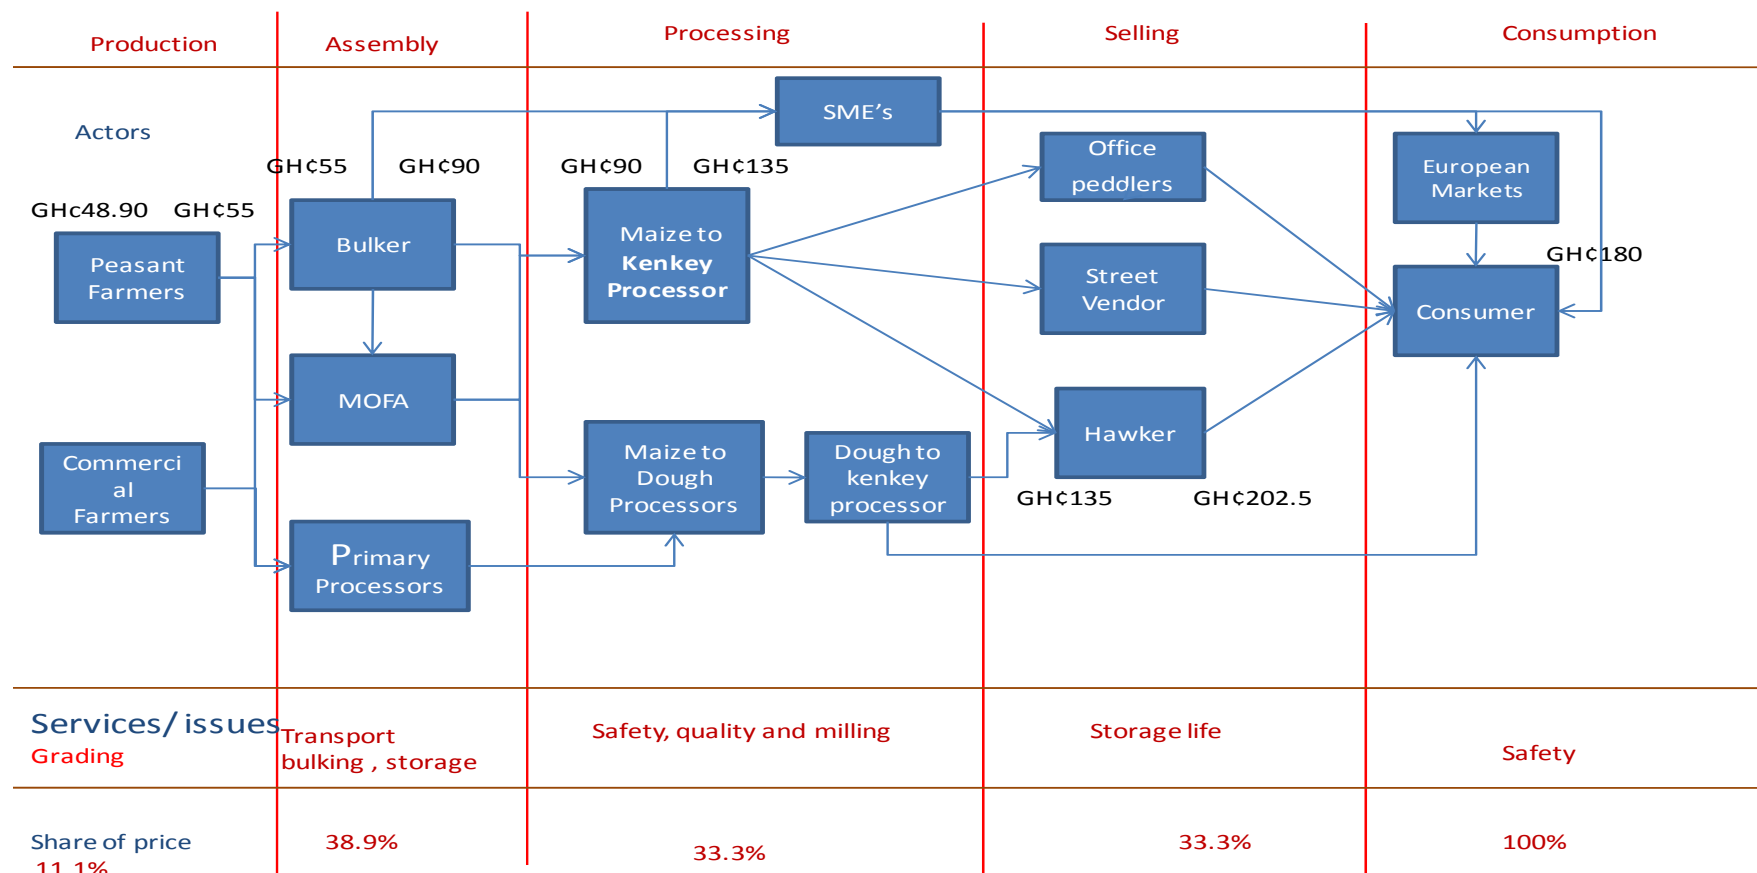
Production

Assembly

Processing

Selling

Consumption

Actors

SME's

GH¢55

GH¢90

GH¢90

GH¢135

Office peddlers

European Markets

GHc48.90

GH¢55

Peasant Farmers

Bulker

Maize to Kenkey Processor

Street Vendor

GH¢180

Consumer

MOFA

Hawker

Commercial Farmers

Maize to Dough Processors

Dough to kenkey processor

GH¢135

GH¢202.5

Primary Processors

Services/ issues
Grading

Transport bulking , storage

Safety, quality and milling

Storage life

Safety

Share of price
11.1%

38.9%

33.3%

33.3%

100%